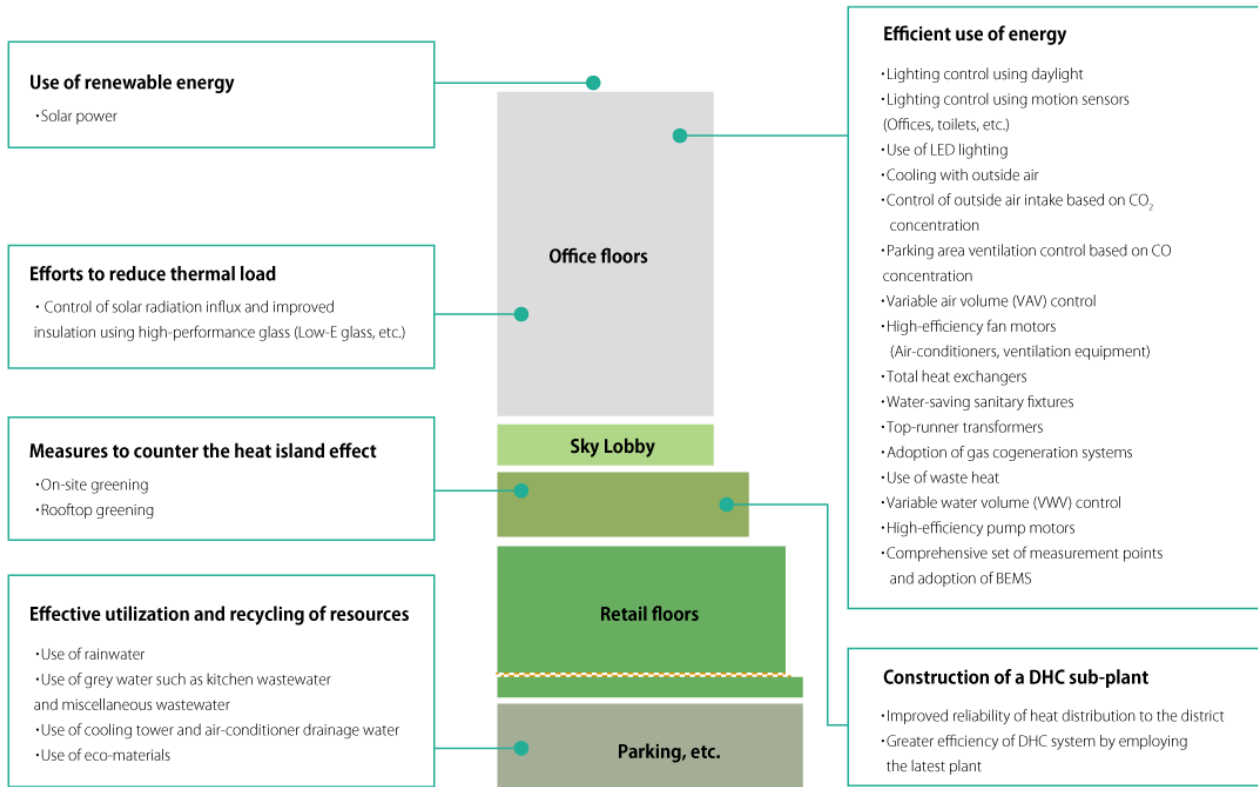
Use of renewable energy

・Solar power

Efforts to reduce thermal load

・Control of solar radiation influx and improved insulation using high-performance glass (Low-E glass, etc.)

Measures to counter the heat island effect

・On-site greening
・Rooftop greening

Effective utilization and recycling of resources

・Use of rainwater
・Use of grey water such as kitchen wastewater and miscellaneous wastewater
・Use of cooling tower and air-conditioner drainage water
・Use of eco-materials

Office floors

Sky Lobby

Retail floors

Parking, etc.

Efficient use of energy

・Lighting control using daylight
・Lighting control using motion sensors (Offices, toilets, etc.)
・Use of LED lighting
・Cooling with outside air
・Control of outside air intake based on $CO_2$ concentration
・Parking area ventilation control based on CO concentration
・Variable air volume (VAV) control
・High-efficiency fan motors (Air-conditioners, ventilation equipment)
・Total heat exchangers
・Water-saving sanitary fixtures
・Top-runner transformers
・Adoption of gas cogeneration systems
・Use of waste heat
・Variable water volume (VWV) control
・High-efficiency pump motors
・Comprehensive set of measurement points and adoption of BEMS

Construction of a DHC sub-plant

・Improved reliability of heat distribution to the district
・Greater efficiency of DHC system by employing the latest plant